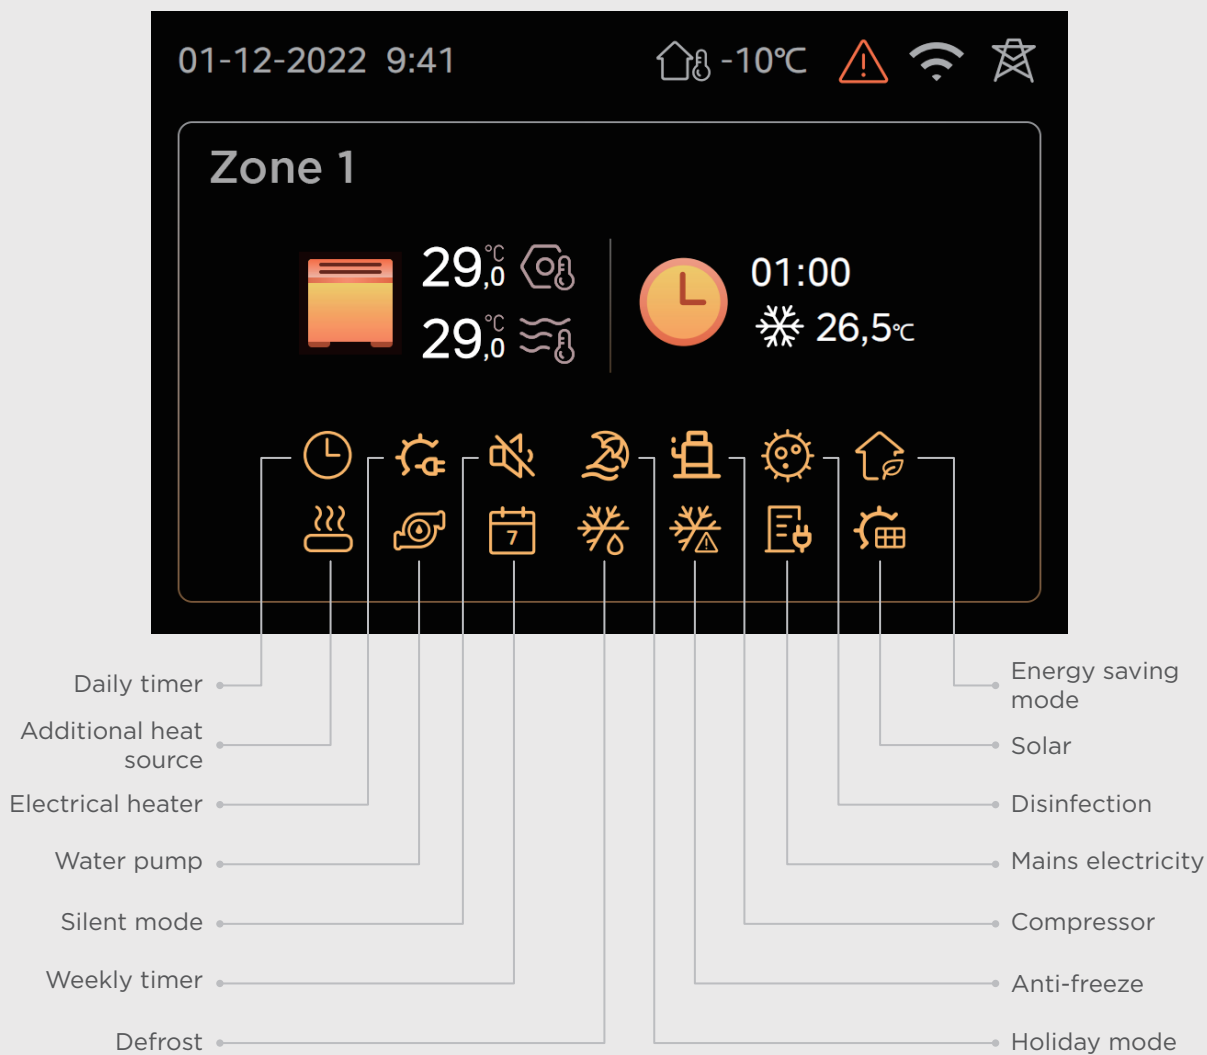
01-12-2022 9:41

-10℃

Zone 1

29,0 ℃

29,0 ℃

01:00

26,5℃

7

Daily timer

Additional heat source

Electrical heater

Water pump

Silent mode

Weekly timer

Defrost

Energy saving mode

Solar

Disinfection

Mains electricity

Compressor

Anti-freeze

Holiday mode